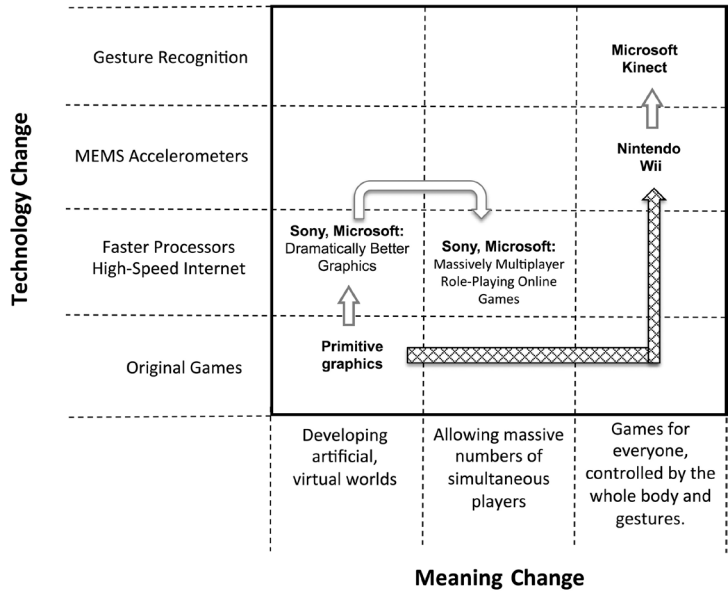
Technology Change

Gesture Recognition

MEMS Accelerometers

Faster Processors
High-Speed Internet

Original Games

Microsoft Kinect

Nintendo Wii

Sony, Microsoft: Dramatically Better Graphics

Sony, Microsoft: Massively Multiplayer Role-Playing Online Games

Primitive graphics

Developing artificial, virtual worlds

Allowing massive numbers of simultaneous players

Games for everyone, controlled by the whole body and gestures.

Meaning Change